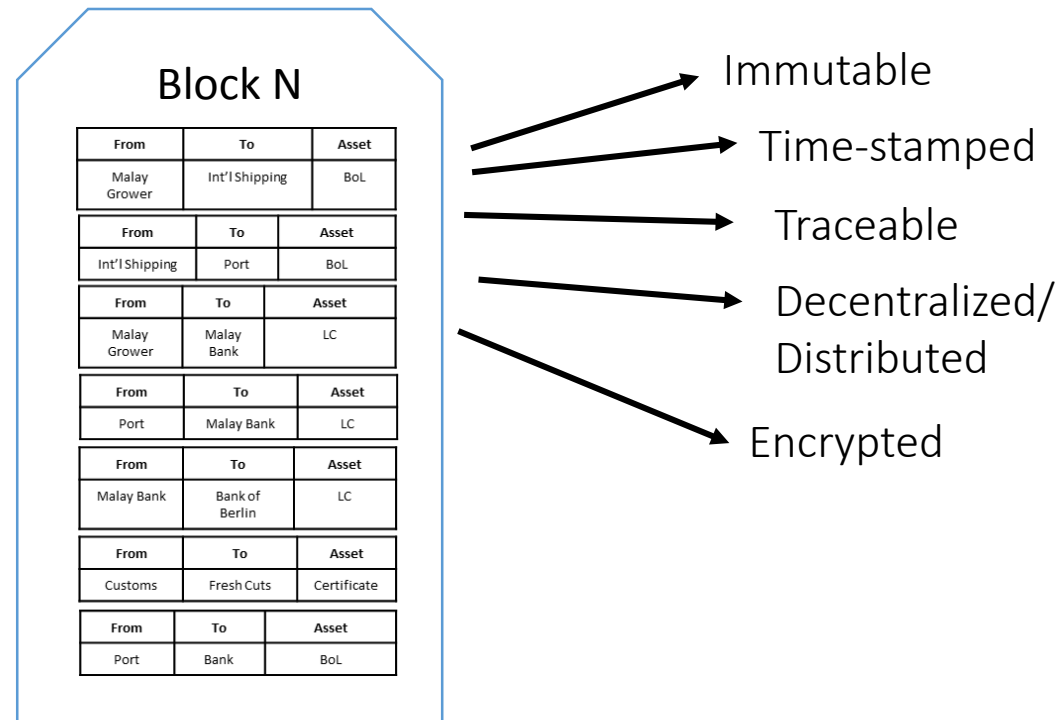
Block N

| From | To | Asset |
|---|---|---|
| Malay Grower | Int'l Shipping | BoL |

| From | To | Asset |
|---|---|---|
| Int'l Shipping | Port | BoL |

| From | To | Asset |
|---|---|---|
| Malay Grower | Malay Bank | LC |

| From | To | Asset |
|---|---|---|
| Port | Malay Bank | LC |

| From | To | Asset |
|---|---|---|
| Malay Bank | Bank of Berlin | LC |

| From | To | Asset |
|---|---|---|
| Customs | Fresh Cuts | Certificate |

| From | To | Asset |
|---|---|---|
| Port | Bank | BoL |

Immutable

Time-stamped

Traceable

Decentralized/ Distributed

Encrypted